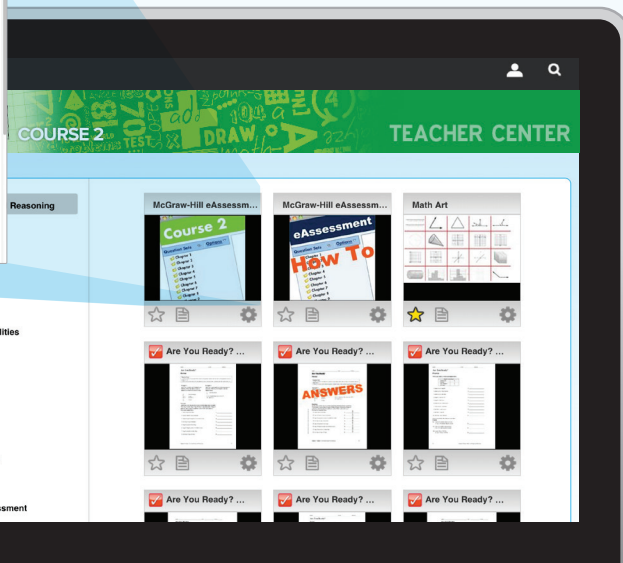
COURSE 2

TEACHER CENTER

Reasoning

lities

essment

McGraw-Hill eAssessm...

Course 2

McGraw-Hill eAssessm...

eAssessment

How To

Math Art

Are You Ready? ...

Are You Ready? ...

ANSWERS

Are You Ready? ...

Are You Ready? ...

Are You Ready? ...

Are You Ready? ...